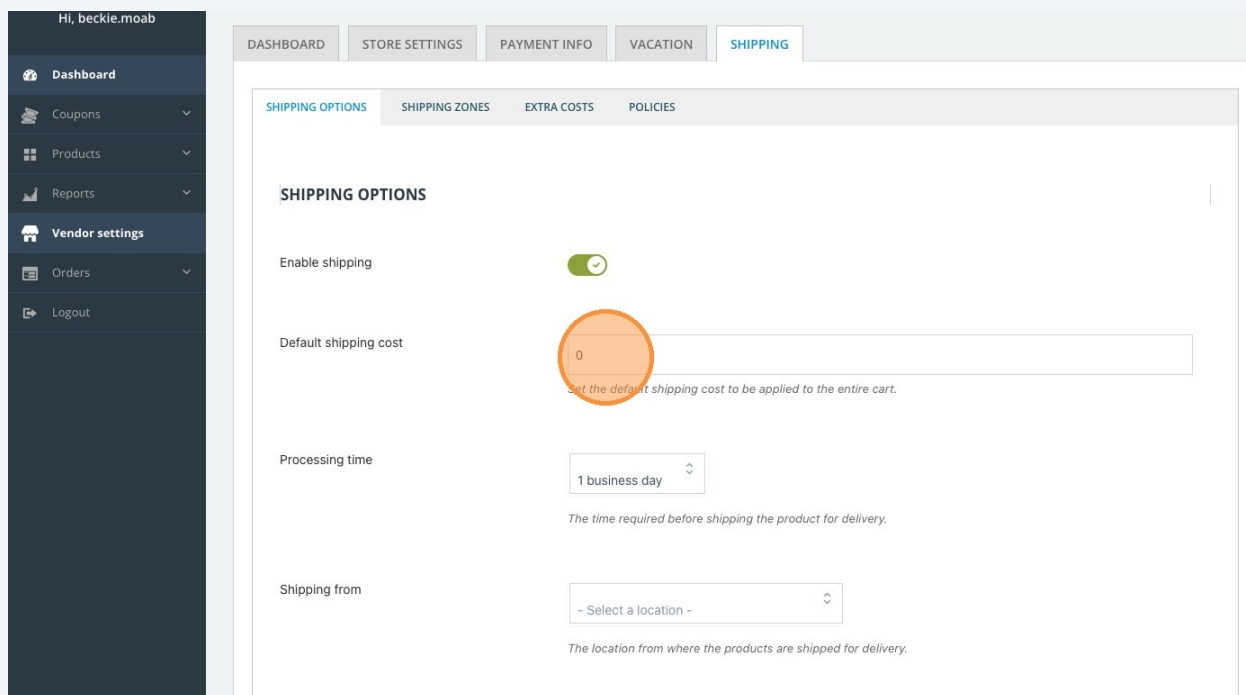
Hi, beckie.moab

Dashboard
Coupons
Products
Reports
Vendor settings
Orders
Logout

DASHBOARD | STORE SETTINGS | PAYMENT INFO | VACATION | SHIPPING

SHIPPING OPTIONS | SHIPPING ZONES | EXTRA COSTS | POLICIES

SHIPPING OPTIONS

Enable shipping

Default shipping cost

0

Set the default shipping cost to be applied to the entire cart.

Processing time

1 business day

The time required before shipping the product for delivery.

Shipping from

- Select a location -

The location from where the products are shipped for delivery.